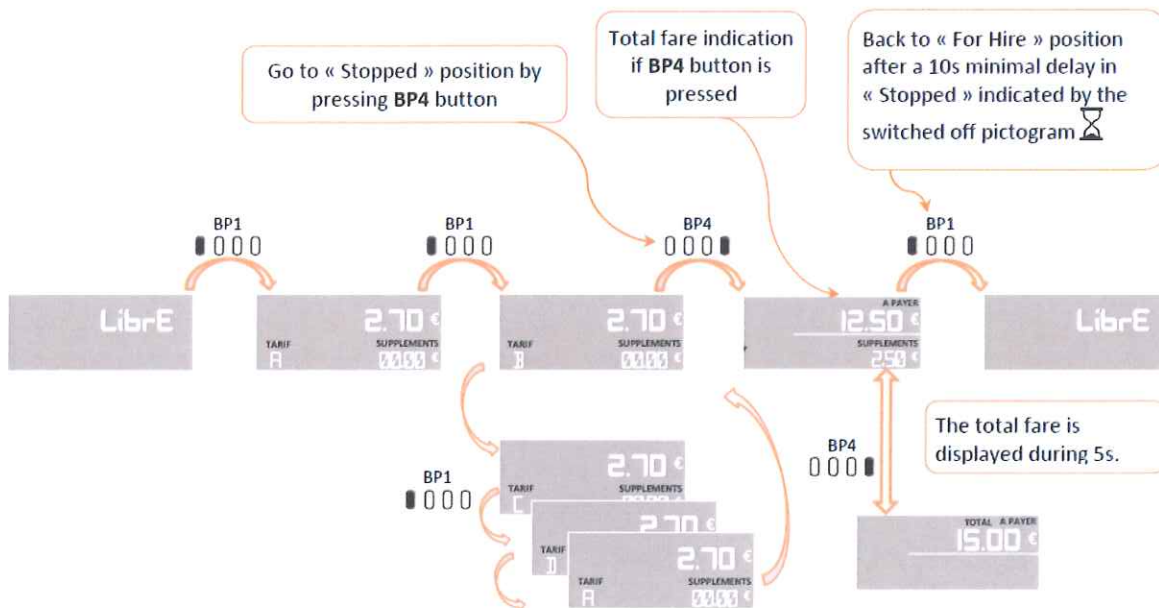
Go to « Stopped » position by pressing **BP4** button

Total fare indication if **BP4** button is pressed

Back to « For Hire » position after a 10s minimal delay in « Stopped » indicated by the switched off pictogram

BP1

BP1

BP4

BP1

LibrE

2.70 €
TARIF
A
SUPPLEMENTS

2.70 €
TARIF
B
SUPPLEMENTS

A PAYER
12.50 €
SUPPLEMENTS
2.50 €

LibrE

The total fare is displayed during 5s.

BP4

BP1

2.70 €
TARIF
C
SUPPLEMENTS

2.70 €
TARIF
D

2.70 €
TARIF
A
SUPPLEMENTS

TOTAL A PAYER
15.00 €